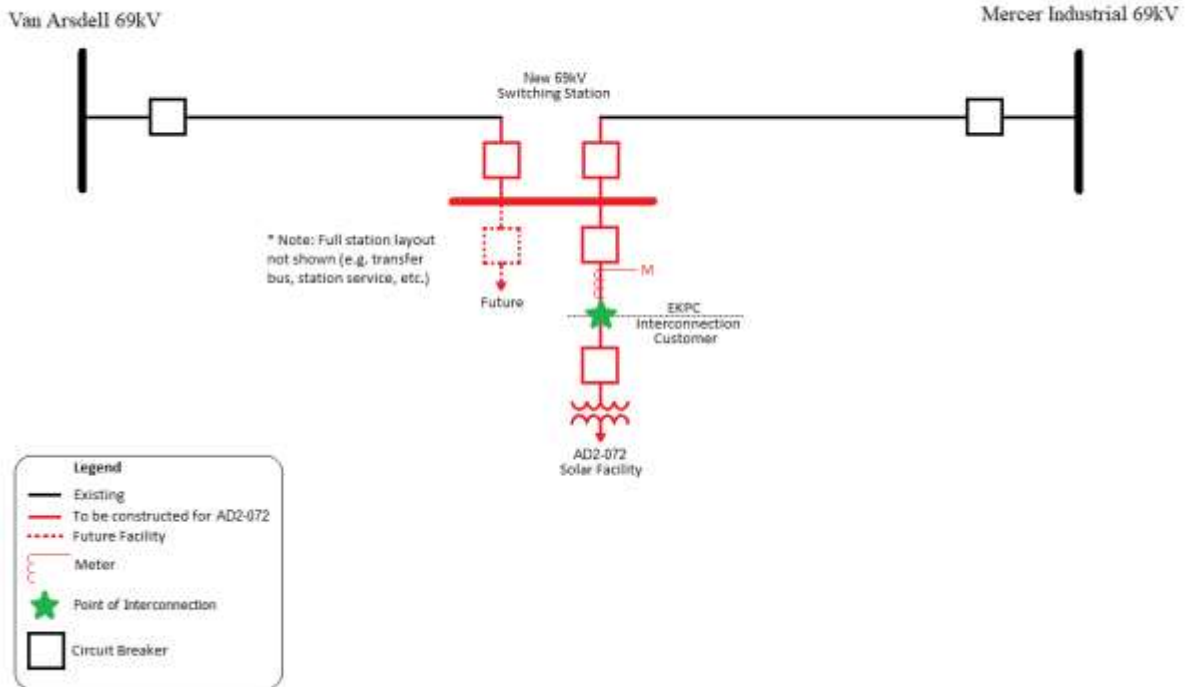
Van Arsdell 69kV

Mercer Industrial 69kV

New 69kV Switching Station

* Note: Full station layout not shown (e.g. transfer bus, station service, etc.)

Future

M

EKPC Interconnection Customer

AD2-072 Solar Facility

Legend
Existing
To be constructed for AD2-072
Future Facility
Meter
Point of Interconnection
Circuit Breaker